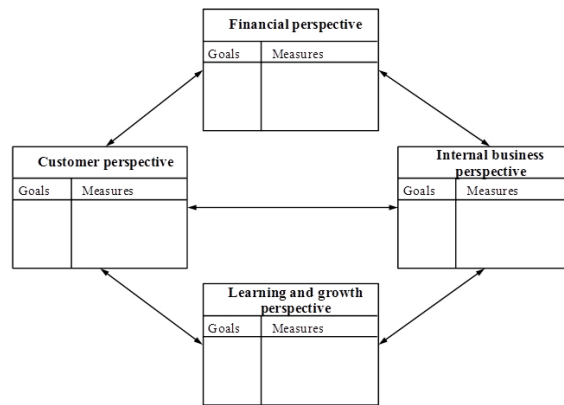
Financial perspective

| Goals | Measures |
|---|---|
| | |

Customer perspective

| Goals | Measures |
|---|---|
| | |

Internal business perspective

| Goals | Measures |
|---|---|
| | |

Learning and growth perspective

| Goals | Measures |
|---|---|
| | |